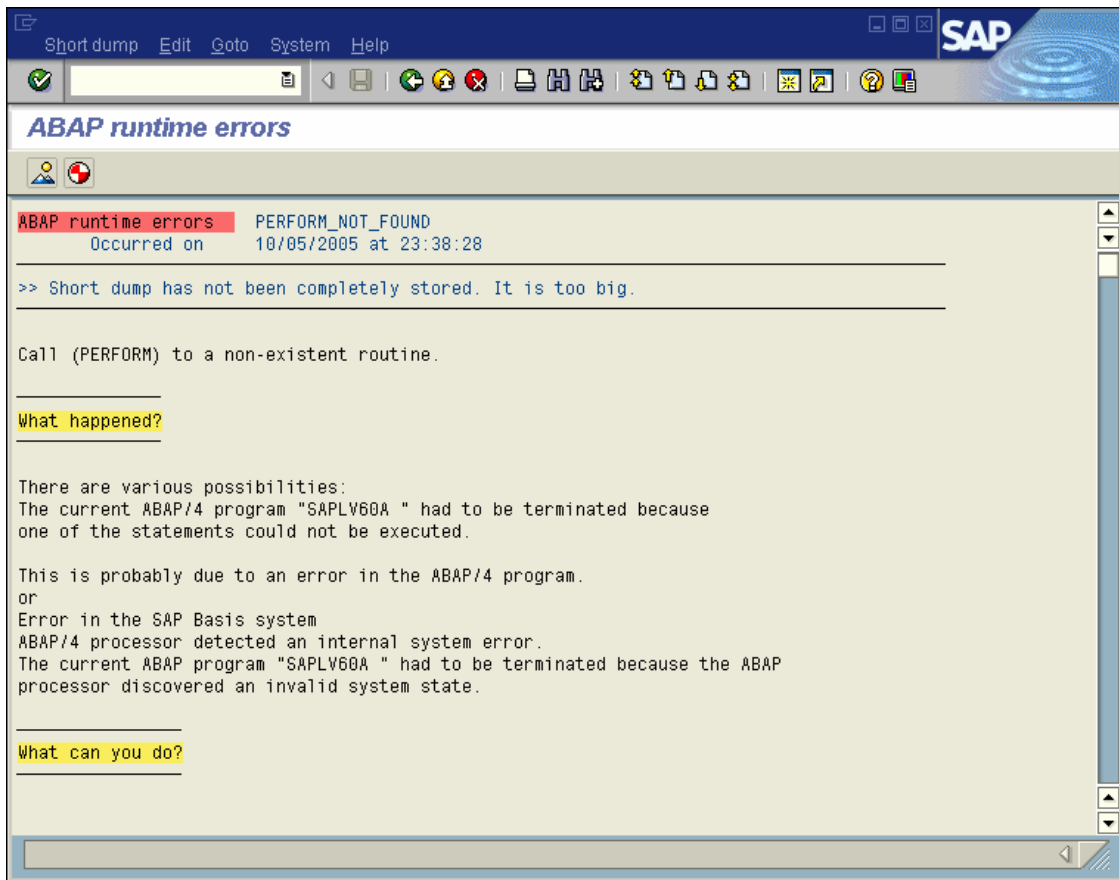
Short dump Edit Goto System Help

SAP

ABAP runtime errors

ABAP runtime errors PERFORM_NOT_FOUND
Occurred on 10/05/2005 at 23:38:28

>> Short dump has not been completely stored. It is too big.

Call (PERFORM) to a non-existent routine.

What happened?

There are various possibilities:
The current ABAP/4 program "SAPLV60A " had to be terminated because one of the statements could not be executed.

This is probably due to an error in the ABAP/4 program.
or
Error in the SAP Basis system
ABAP/4 processor detected an internal system error.
The current ABAP program "SAPLV60A " had to be terminated because the ABAP processor discovered an invalid system state.

What can you do?